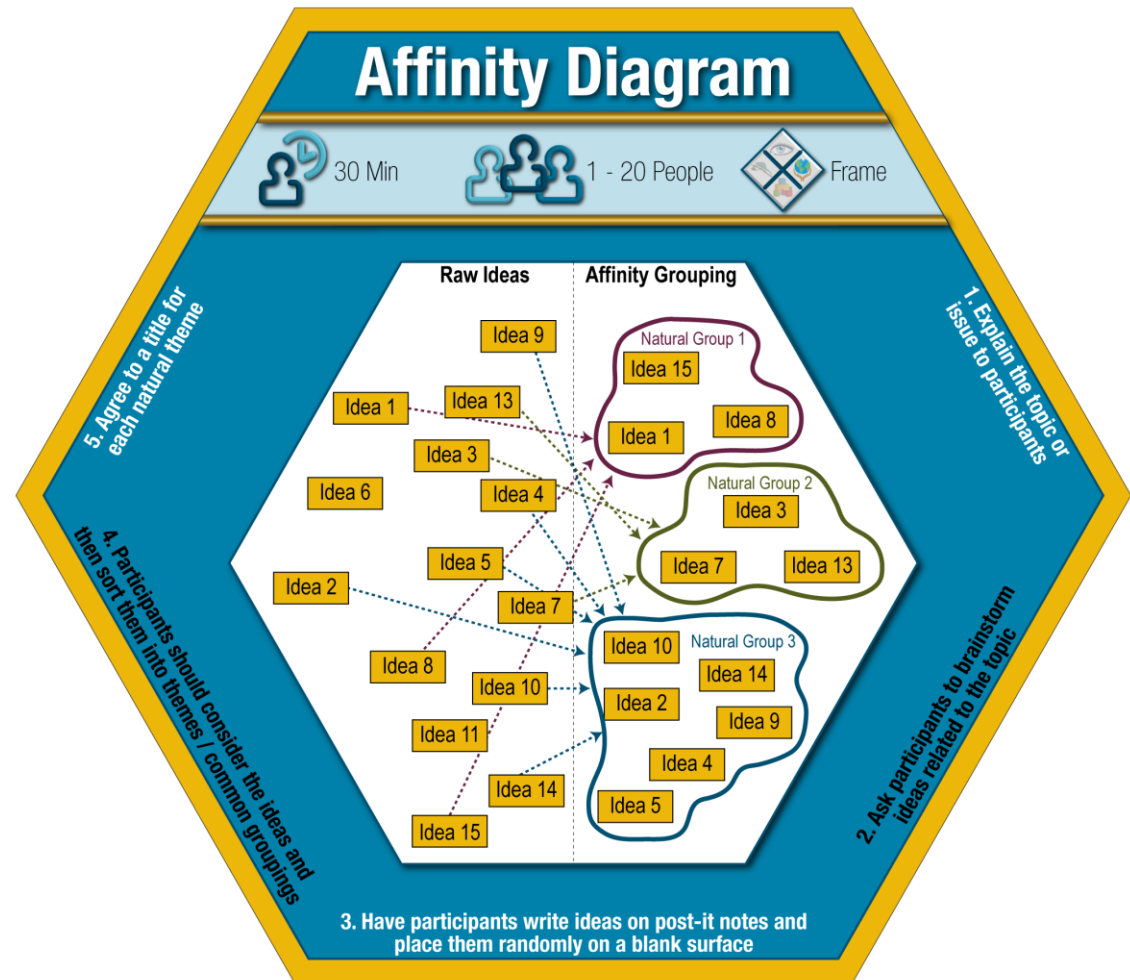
Affinity Diagram

30 Min

1 - 20 People

Frame

1. Explain the topic or issue to participants

2. Ask participants to brainstorm ideas related to the topic

3. Have participants write ideas on post-it notes and place them randomly on a blank surface

4. Participants should consider the ideas and then sort them into themes / common groupings

5. Agree to a title for each natural theme

Raw Ideas

Affinity Grouping

Idea 9
Idea 1
Idea 13
Idea 3
Idea 6
Idea 4
Idea 5
Idea 2
Idea 7
Idea 8
Idea 10
Idea 11
Idea 14
Idea 15

Natural Group 1
Idea 15
Idea 1
Idea 8

Natural Group 2
Idea 3
Idea 7
Idea 13

Natural Group 3
Idea 10
Idea 14
Idea 2
Idea 9
Idea 4
Idea 5